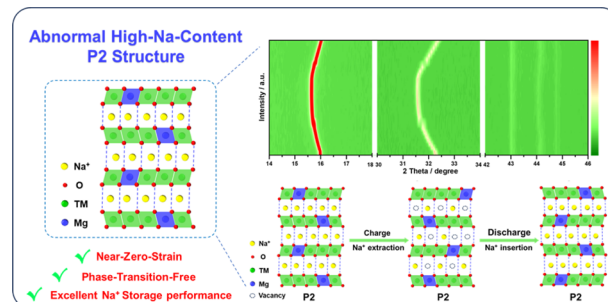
Abnormal High-Na-Content P2 Structure

Na⁺
O
TM
Mg

Intensity / a.u.

14 15 16 17 18 30 31 32 33 34 42 43 44 45 46

2 Theta / degree

Na⁺
O
TM
Mg
Vacancy

Charge
Na⁺ extraction

Discharge
Na⁺ insertion

P2
P2
P2

Near-Zero-Strain
Phase-Transition-Free
Excellent Na⁺ Storage performance